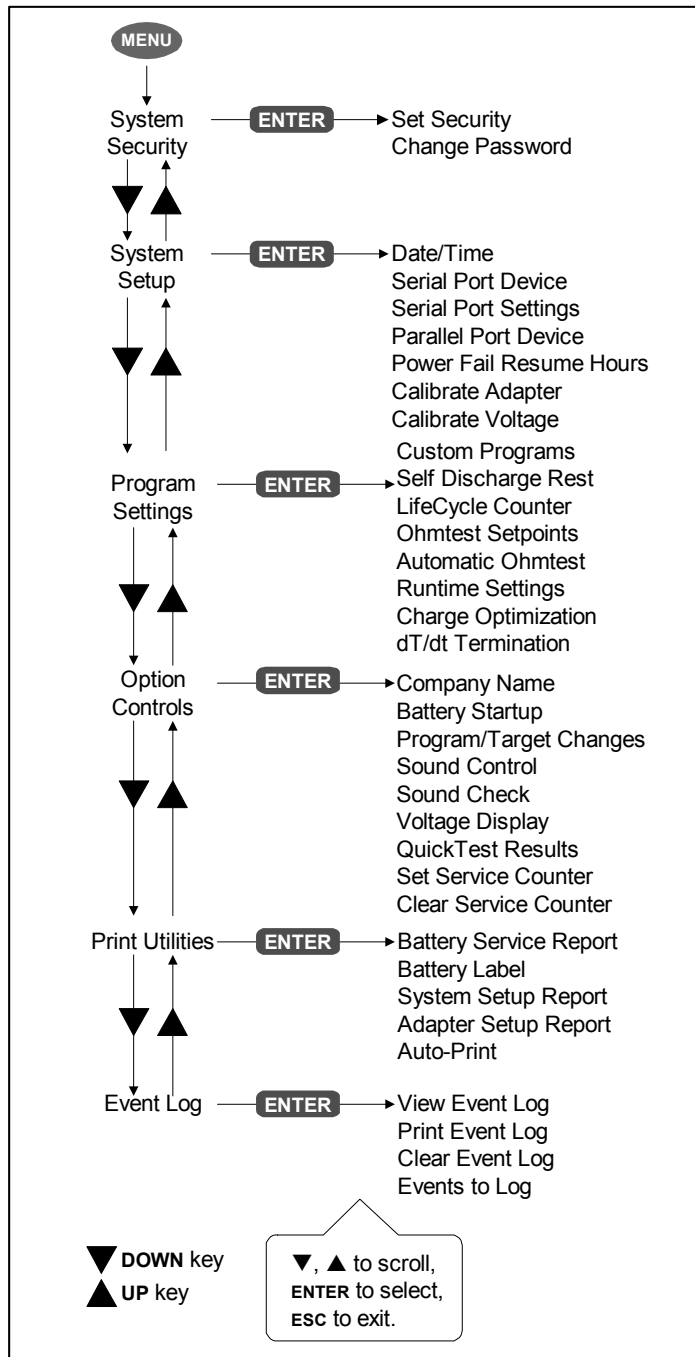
MENU

System Security — ENTER → Set Security
Change Password

System Setup — ENTER → Date/Time
Serial Port Device
Serial Port Settings
Parallel Port Device
Power Fail Resume Hours
Calibrate Adapter
Calibrate Voltage

Program Settings — ENTER → Custom Programs
Self Discharge Rest
LifeCycle Counter
Ohmtest Setpoints
Automatic Ohmtest
Runtime Settings
Charge Optimization
dT/dt Termination

Option Controls — ENTER → Company Name
Battery Startup
Program/Target Changes
Sound Control
Sound Check
Voltage Display
QuickTest Results
Set Service Counter
Clear Service Counter

Print Utilities — ENTER → Battery Service Report
Battery Label
System Setup Report
Adapter Setup Report
Auto-Print

Event Log — ENTER → View Event Log
Print Event Log
Clear Event Log
Events to Log

▼ DOWN key
▲ UP key

▼, ▲ to scroll, ENTER to select, ESC to exit.